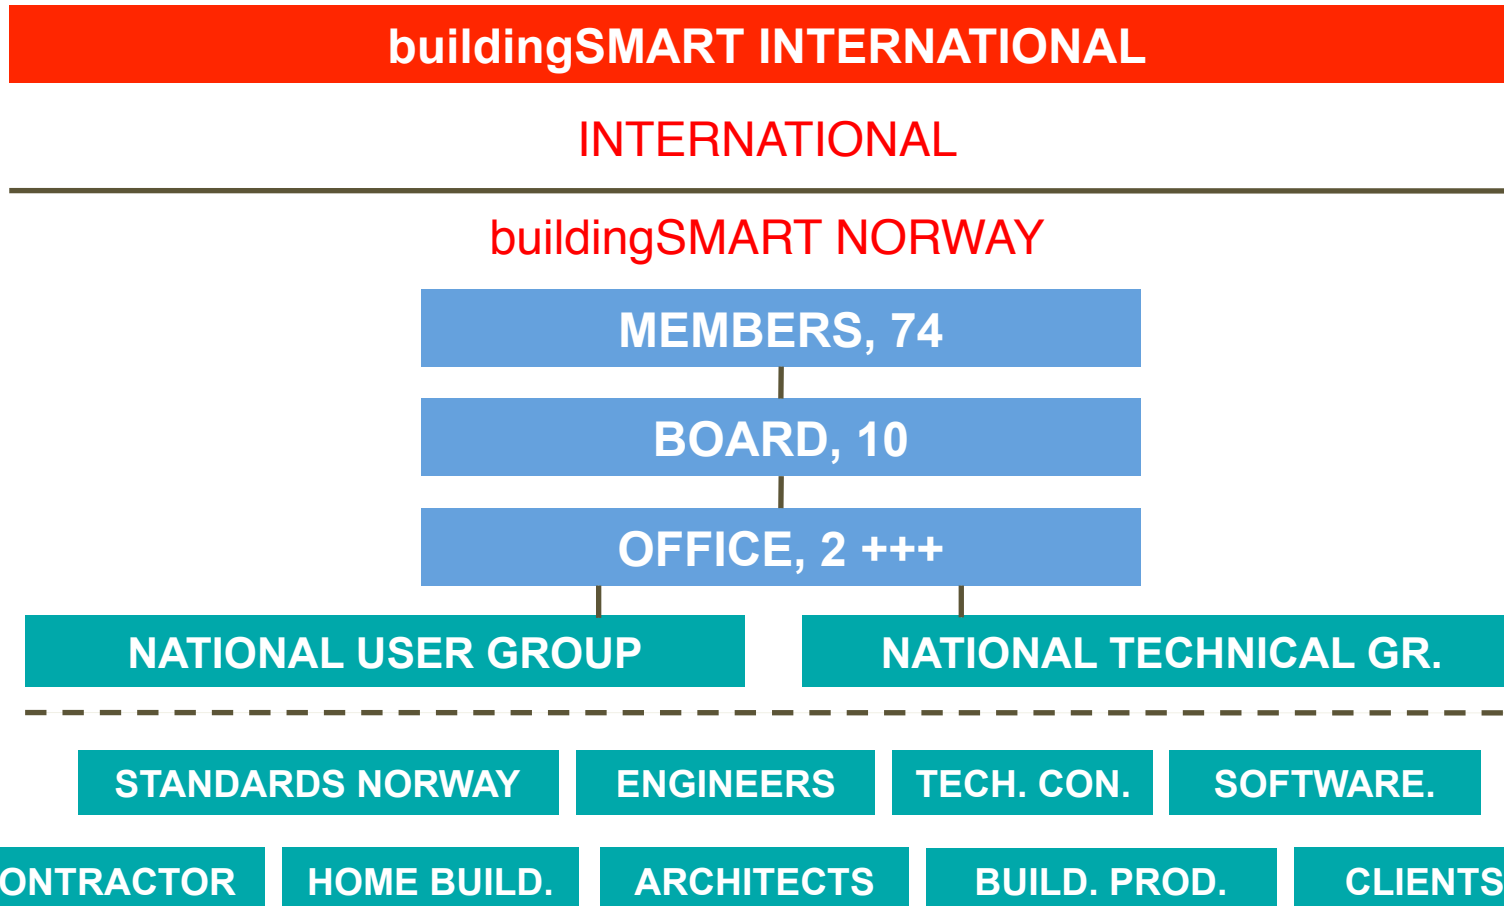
buildingSMART INTERNATIONAL

INTERNATIONAL

buildingSMART NORWAY

MEMBERS, 74

BOARD, 10

OFFICE, 2 +++

NATIONAL USER GROUP

NATIONAL TECHNICAL GR.

STANDARDS NORWAY

ENGINEERS

TECH. CON.

SOFTWARE.

ONTRACTOR

HOME BUILD.

ARCHITECTS

BUILD. PROD.

CLIENTS